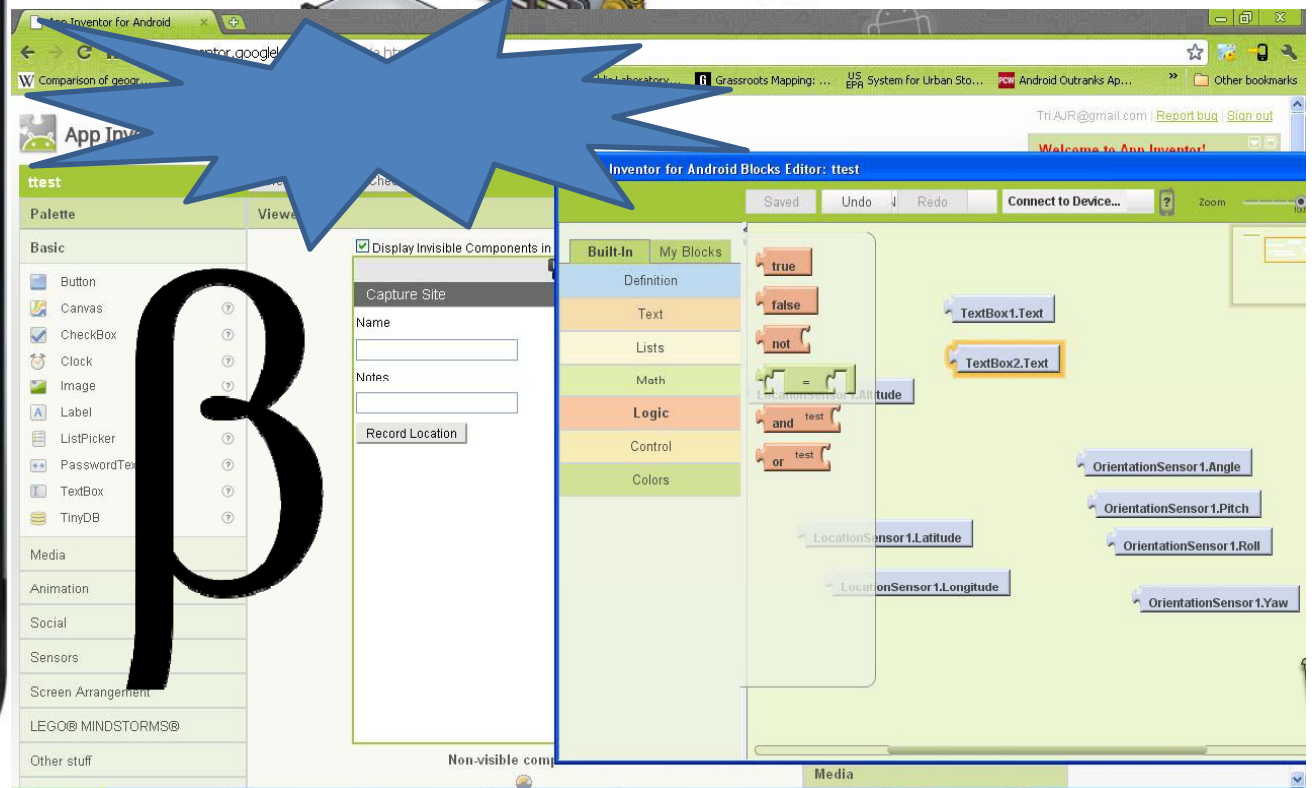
App Inventor for Android
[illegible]entor.googlel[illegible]
Comparison of geogr... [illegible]ublic Laboratory... Grassroots Mapping: ... US EPA System for Urban Sto... Android Outranks Ap... » Other bookmarks
App Inv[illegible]
Tri.AJR@gmail.com | Report bug | Sign out
Welcome to App Inventor!
ttest
Palette
Viewe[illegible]
Basic
Button
Canvas
CheckBox
Clock
Image
Label
ListPicker
PasswordTex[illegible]
TextBox
TinyDB
Media
Animation
Social
Sensors
Screen Arrangement
LEGO® MINDSTORMS®
Other stuff
Display Invisible Components in
Capture Site
Name
Notes
Record Location
Non-visible comp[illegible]
Media
β
Inventor for Android Blocks Editor: ttest
Saved
Undo
Redo
Connect to Device...
?
Zoom
Built-In
My Blocks
Definition
Text
Lists
Math
Logic
Control
Colors
true
false
not
=
and test
or test
LocationSensor1.Altitude
TextBox1.Text
TextBox2.Text
OrientationSensor1.Angle
OrientationSensor1.Pitch
OrientationSensor1.Roll
OrientationSensor1.Yaw
LocationSensor1.Latitude
LocationSensor1.Longitude